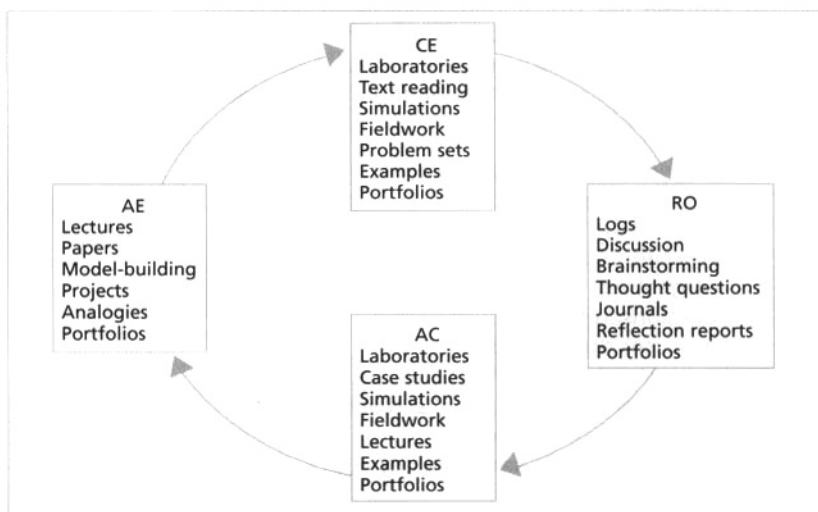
CE
Laboratories
Text reading
Simulations
Fieldwork
Problem sets
Examples
Portfolios

RO
Logs
Discussion
Brainstorming
Thought questions
Journals
Reflection reports
Portfolios

AC
Laboratories
Case studies
Simulations
Fieldwork
Lectures
Examples
Portfolios

AE
Lectures
Papers
Model-building
Projects
Analogies
Portfolios